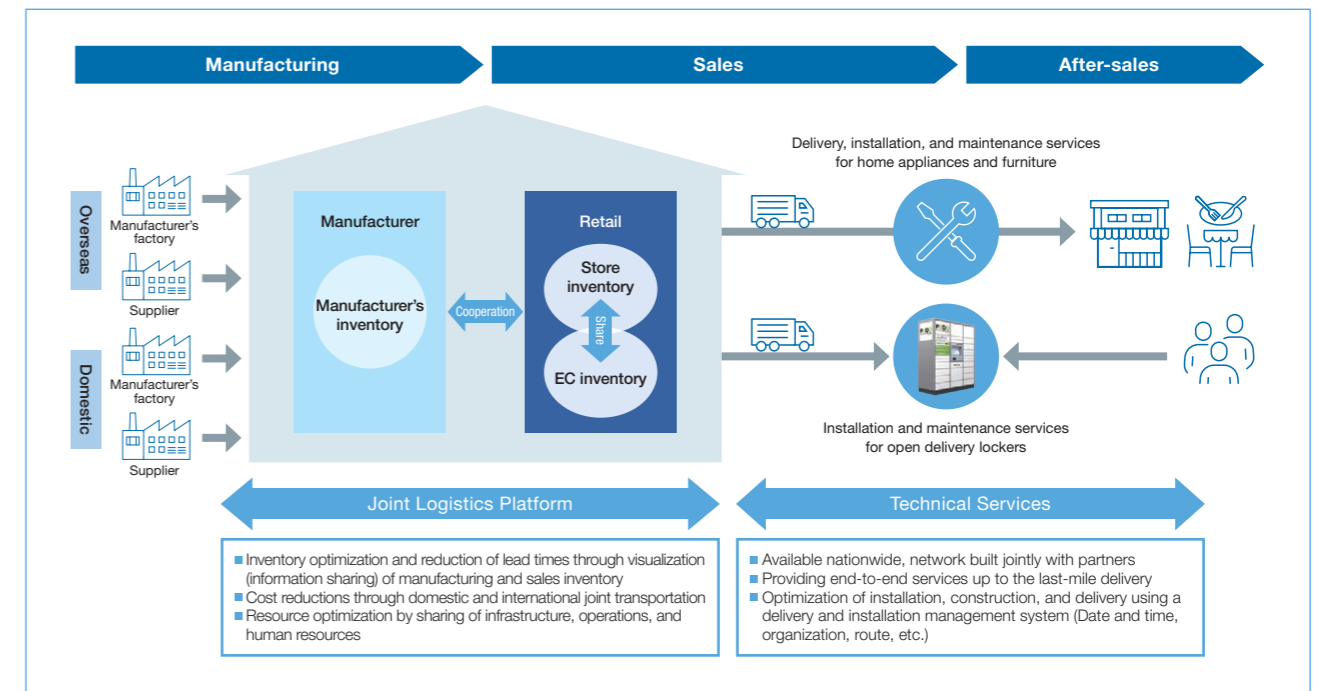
Manufacturing

Sales

After-sales

Overseas

Manufacturer's factory

Supplier

Domestic

Manufacturer's factory

Supplier

Manufacturer

Manufacturer's inventory

Cooperation

Retail

Store inventory

Share

EC inventory

Delivery, installation, and maintenance services for home appliances and furniture

Installation and maintenance services for open delivery lockers

Joint Logistics Platform

Technical Services

■ Inventory optimization and reduction of lead times through visualization (information sharing) of manufacturing and sales inventory
■ Cost reductions through domestic and international joint transportation
■ Resource optimization by sharing of infrastructure, operations, and human resources

■ Available nationwide, network built jointly with partners
■ Providing end-to-end services up to the last-mile delivery
■ Optimization of installation, construction, and delivery using a delivery and installation management system (Date and time, organization, route, etc.)